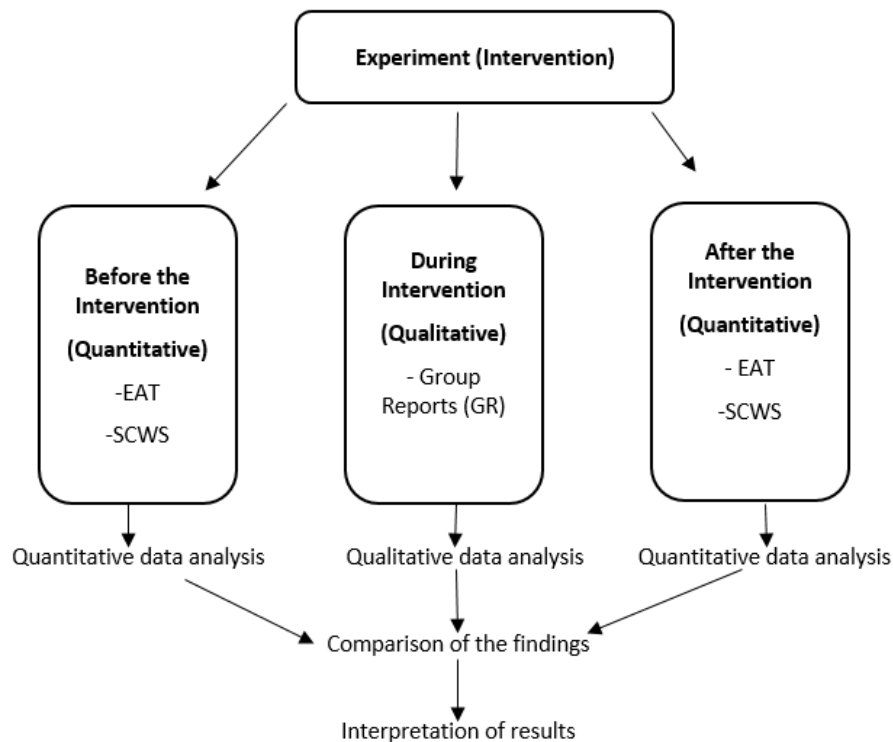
Experiment (Intervention)

Before the Intervention
(Quantitative)
-EAT
-SCWS

During Intervention
(Qualitative)
- Group Reports (GR)

After the Intervention
(Quantitative)
- EAT
-SCWS

Quantitative data analysis

Qualitative data analysis

Quantitative data analysis

Comparison of the findings

Interpretation of results